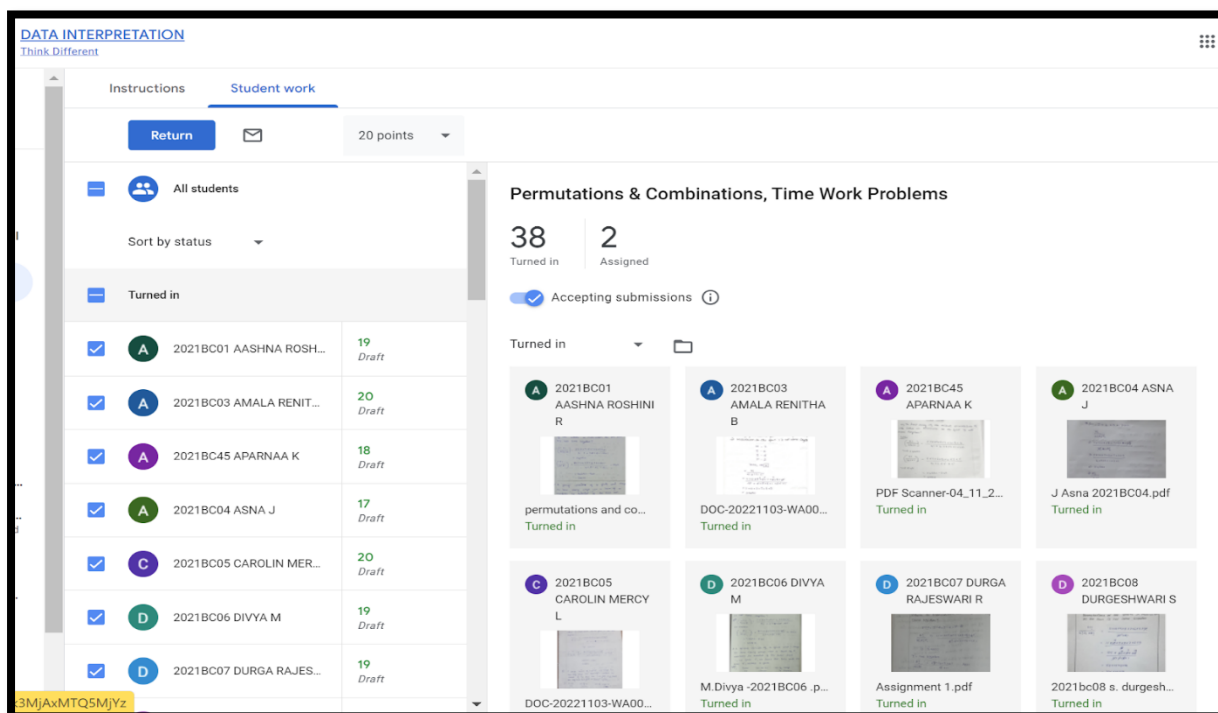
DATA INTERPRETATION
Think Different

Instructions
Student work

Return
20 points

All students

Sort by status

Turned in

| | | |
|---|---|---|
| A | 2021BC01 AASHNA ROSH... | 19 Draft |
| A | 2021BC03 AMALA RENIT... | 20 Draft |
| A | 2021BC45 APARNAA K | 18 Draft |
| A | 2021BC04 ASNA J | 17 Draft |
| C | 2021BC05 CAROLIN MER... | 20 Draft |
| D | 2021BC06 DIVYA M | 19 Draft |
| D | 2021BC07 DURGA RAJES... | 19 Draft |

Permutations & Combinations, Time Work Problems

38
Turned in
2
Assigned

Accepting submissions

Turned in

A 2021BC01 AASHNA ROSHINI R
permutations and co...
Turned in

A 2021BC03 AMALA RENITHA B
DOC-20221103-WA00...
Turned in

A 2021BC45 APARNAA K
PDF Scanner-04_11_2...
Turned in

A 2021BC04 ASNA J
J Asna 2021BC04.pdf
Turned in

C 2021BC05 CAROLIN MERCY L
DOC-20221103-WA00...

D 2021BC06 DIVYA M
M.Divya -2021BC06 .p...
Turned in

D 2021BC07 DURGA RAJESWARI R
Assignment 1.pdf
Turned in

D 2021BC08 DURGESHWARI S
2021bc08 s. durgesh...
Turned in

3MjAxMTQ5MjYz